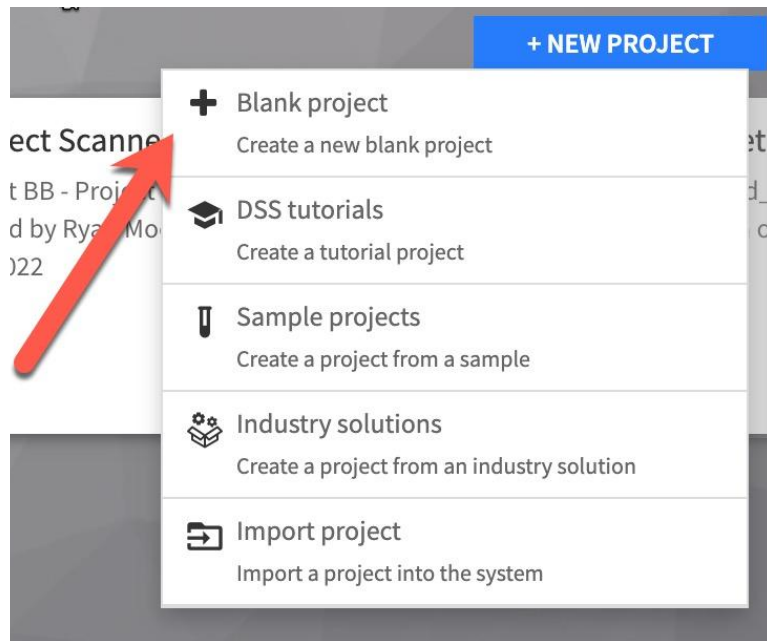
+ NEW PROJECT

ect Scanne
t BB - Proj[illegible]
d by Rya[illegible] Mo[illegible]
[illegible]22

Blank project
Create a new blank project

DSS tutorials
Create a tutorial project

Sample projects
Create a project from a sample

Industry solutions
Create a project from an industry solution

Import project
Import a project into the system

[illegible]et
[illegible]d_
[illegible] o